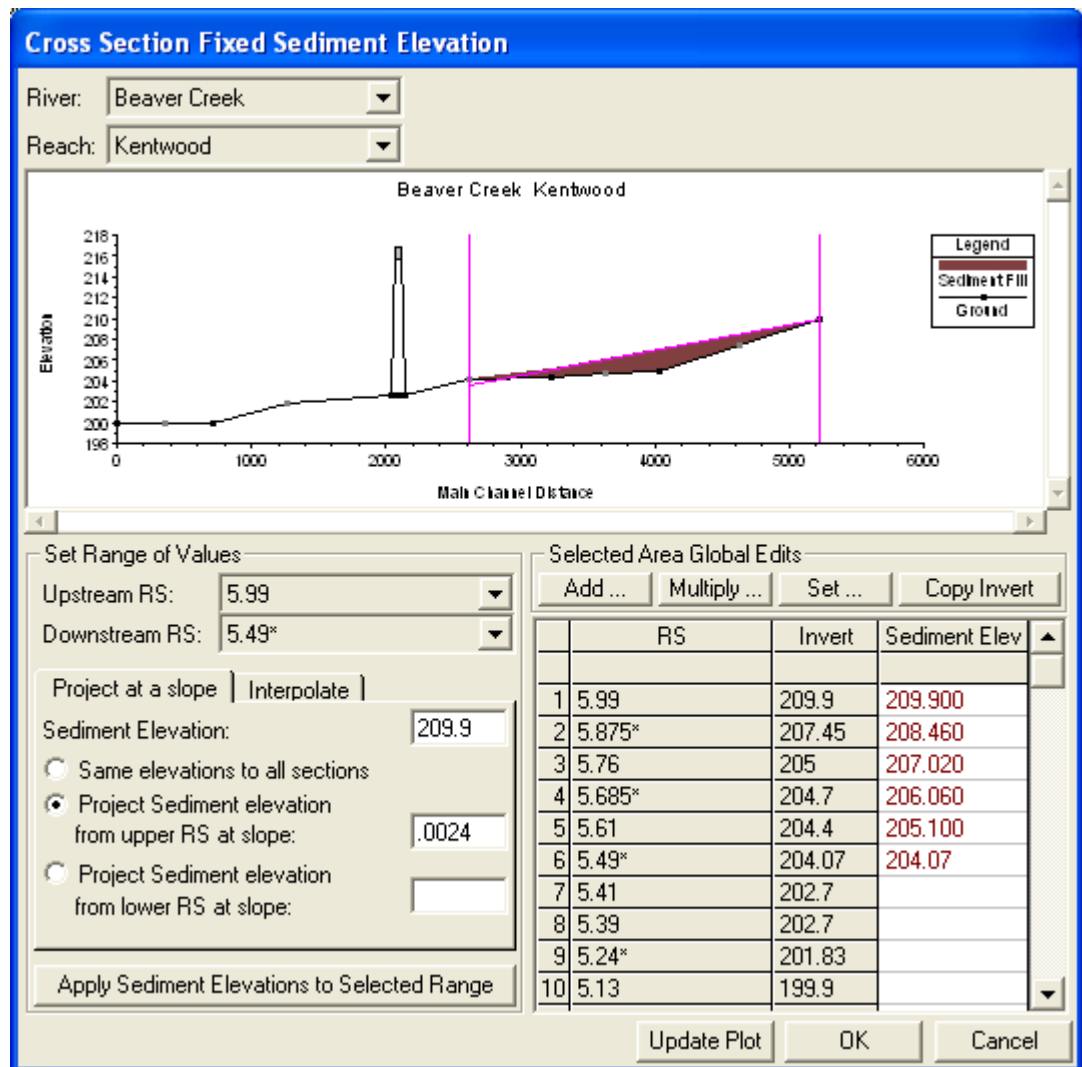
Cross Section Fixed Sediment Elevation

River: Beaver Creek

Reach: Kentwood

Beaver Creek Kentwood

218
216
214
212
210
208
206
204
202
200
198

Elevation

0 1000 2000 3000 4000 5000 6000

Main Channel Distance

Legend
Sediment Fill
Ground

Set Range of Values

Upstream RS: 5.99

Downstream RS: 5.49*

Project at a slope | Interpolate

Sediment Elevation: 209.9

Same elevations to all sections

Project Sediment elevation from upper RS at slope: .0024

Project Sediment elevation from lower RS at slope:

Apply Sediment Elevations to Selected Range

Selected Area Global Edits

Add ... | Multiply ... | Set ... | Copy Invert

| | RS | Invert | Sediment Elev |
|---|---|---|---|
| | | | |
| 1 | 5.99 | 209.9 | 209.900 |
| 2 | 5.875* | 207.45 | 208.460 |
| 3 | 5.76 | 205 | 207.020 |
| 4 | 5.685* | 204.7 | 206.060 |
| 5 | 5.61 | 204.4 | 205.100 |
| 6 | 5.49* | 204.07 | 204.07 |
| 7 | 5.41 | 202.7 | |
| 8 | 5.39 | 202.7 | |
| 9 | 5.24* | 201.83 | |
| 10 | 5.13 | 199.9 | |

Update Plot | OK | Cancel